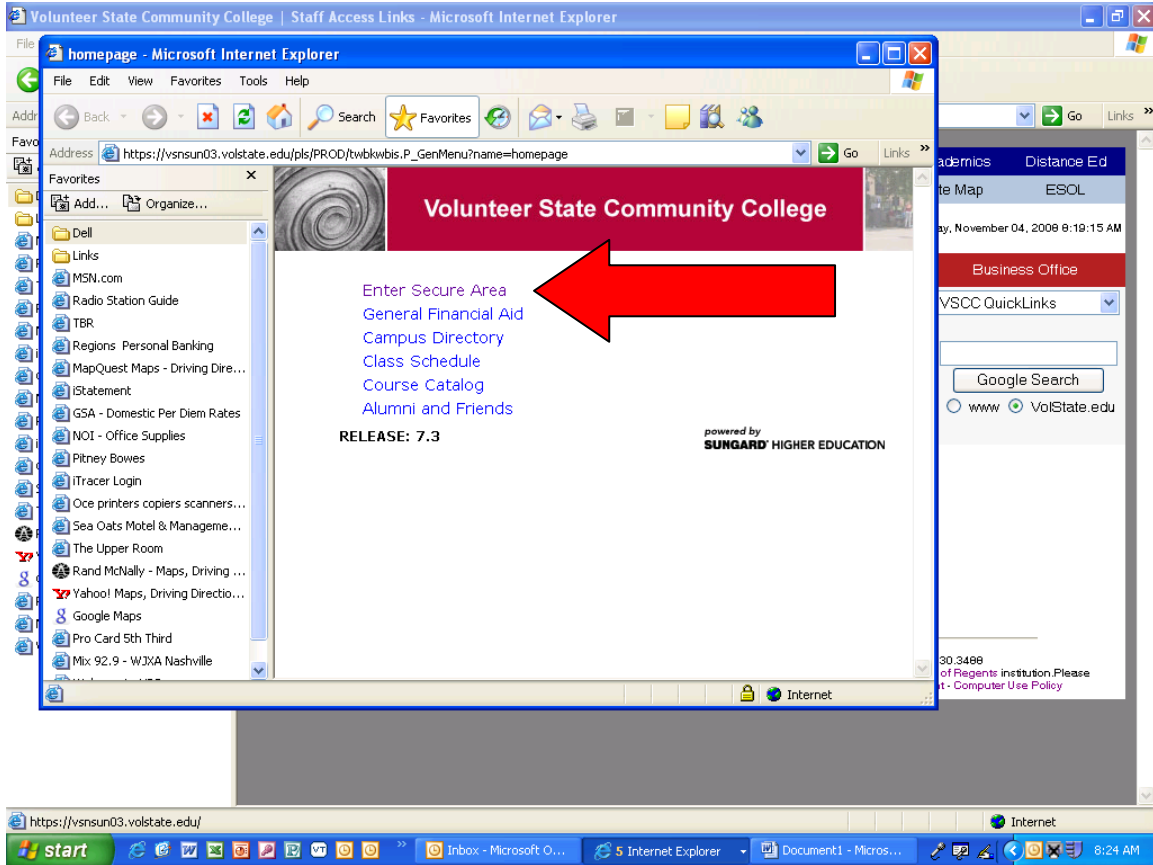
Volunteer State Community College | Staff Access Links - Microsoft Internet Explorer

File

Addr

Favo

Go Links

homepage - Microsoft Internet Explorer

File Edit View Favorites Tools Help

Back Search Favorites

Address https://vsnsun03.volstate.edu/pls/PROD/twbkwbis.P_GenMenu?name=homepage Go Links

Favorites

Add... Organize...

Dell
Links
MSN.com
Radio Station Guide
TBR
Regions Personal Banking
MapQuest Maps - Driving Dire...
iStatement
GSA - Domestic Per Diem Rates
NOI - Office Supplies
Pitney Bowes
iTracer Login
Oce printers copiers scanners...
Sea Oats Motel & Manageme...
The Upper Room
Rand McNally - Maps, Driving ...
Yahoo! Maps, Driving Directio...
Google Maps
Pro Card 5th Third
Mix 92.9 - WJXA Nashville

Volunteer State Community College

Enter Secure Area
General Financial Aid
Campus Directory
Class Schedule
Course Catalog
Alumni and Friends

RELEASE: 7.3

powered by SUNGARD HIGHER EDUCATION

Internet

ademics Distance Ed
te Map ESOL
ay, November 04, 2008 8:19:15 AM
Business Office
VSCC QuickLinks
Google Search
www VolState.edu

30.3488
of Regents institution.Please
t - Computer Use Policy

https://vsnsun03.volstate.edu/

Internet

start Inbox - Microsoft O... 5 Internet Explorer Document1 - Micros... 8:24 AM